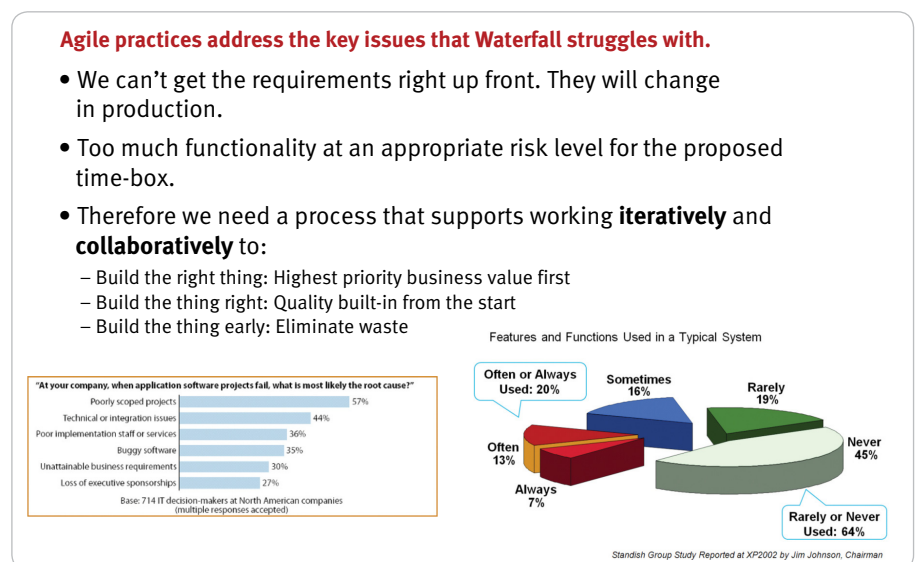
Agile practices address the key issues that Waterfall struggles with.

• We can't get the requirements right up front. They will change in production.

• Too much functionality at an appropriate risk level for the proposed time-box.

• Therefore we need a process that supports working **iteratively** and **collaboratively** to:

– Build the right thing: Highest priority business value first
– Build the thing right: Quality built-in from the start
– Build the thing early: Eliminate waste

"At your company, when application software projects fail, what is most likely the root cause?"

| | |
|---|---|
| Poorly scoped projects | 57% |
| Technical or integration issues | 44% |
| Poor implementation staff or services | 36% |
| Buggy software | 35% |
| Unattainable business requirements | 30% |
| Loss of executive sponsorships | 27% |

Base: 714 IT decision-makers at North American companies (multiple responses accepted)

Features and Functions Used in a Typical System

Often or Always Used: 20%
Sometimes 16%
Rarely 19%
Never 45%
Often 13%
Always 7%
Rarely or Never Used: 64%

Standish Group Study Reported at XP2002 by Jim Johnson, Chairman